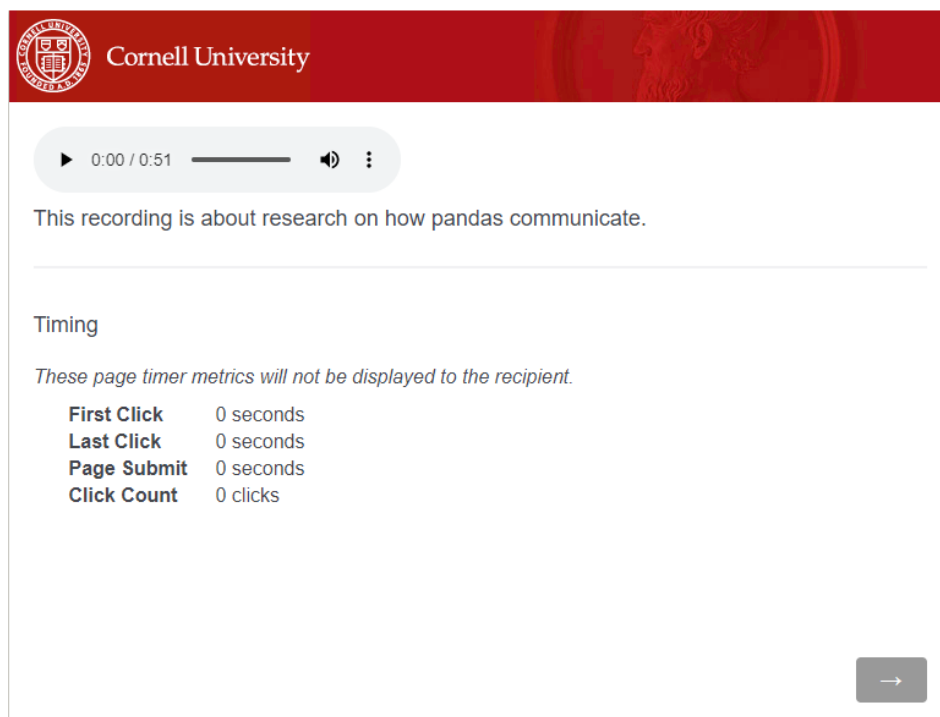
CORNELL UNIVERSITY FOUNDED A.D. 1865

Cornell University

0:00 / 0:51

This recording is about research on how pandas communicate.

Timing

*These page timer metrics will not be displayed to the recipient.*

| | |
|---|---|
| **First Click** | 0 seconds |
| **Last Click** | 0 seconds |
| **Page Submit** | 0 seconds |
| **Click Count** | 0 clicks |

→